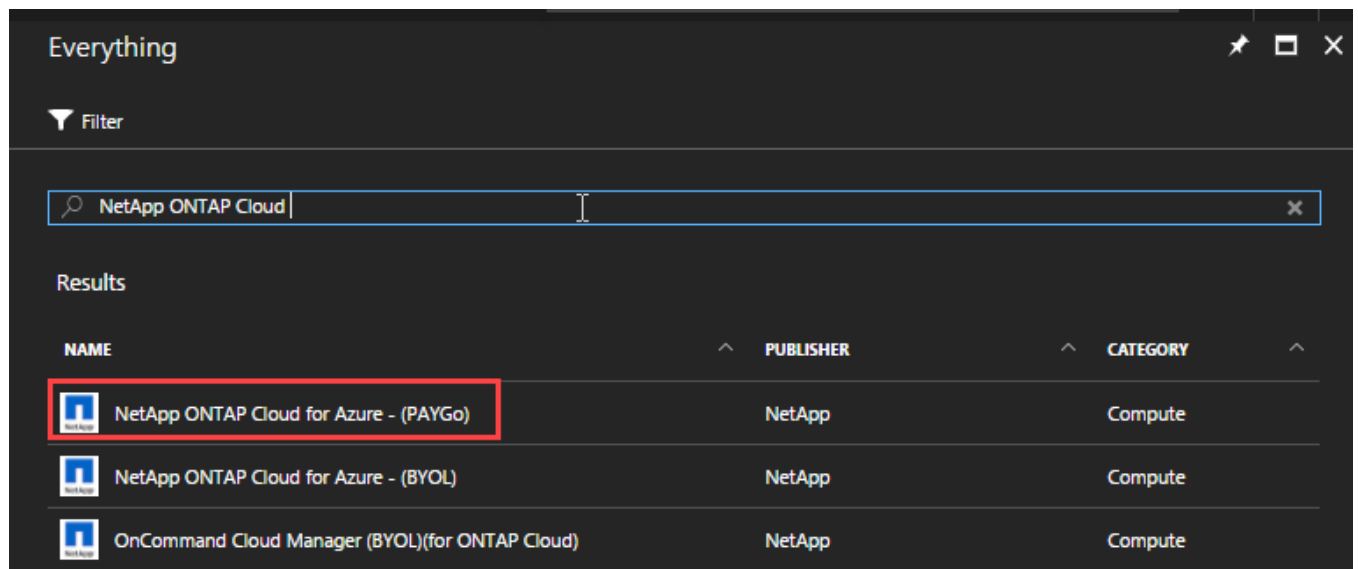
Everything

Filter

NetApp ONTAP Cloud

Results

| NAME | PUBLISHER | CATEGORY |
|---|---|---|
| NetApp ONTAP Cloud for Azure - (PAYGo) | NetApp | Compute |
| NetApp ONTAP Cloud for Azure - (BYOL) | NetApp | Compute |
| OnCommand Cloud Manager (BYOL)(for ONTAP Cloud) | NetApp | Compute |